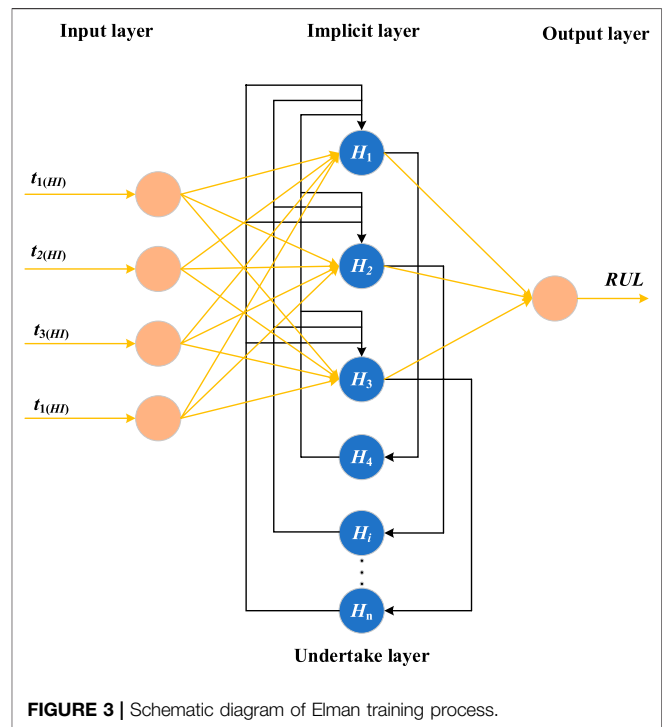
Input layer

Implicit layer

Output layer

$t_{1(HI)}$

$t_{2(HI)}$

$t_{3(HI)}$

$t_{1(HI)}$

$H_1$

$H_2$

$H_3$

$H_4$

$H_i$

$H_n$

RUL

Undertake layer

FIGURE 3 | Schematic diagram of Elman training process.